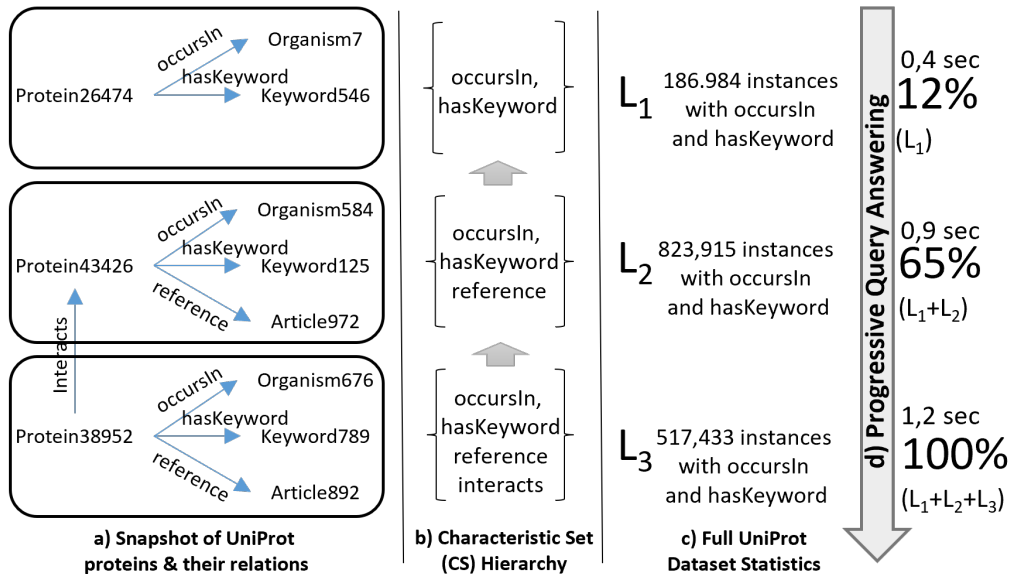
occursIn
Organism7
hasKeyword
Protein26474
Keyword546

occursIn
Organism584
hasKeyword
Protein43426
Keyword125
reference
Article972

Interacts

occursIn
Organism676
hasKeyword
Protein38952
Keyword789
reference
Article892

a) Snapshot of UniProt proteins & their relations

occursIn, hasKeyword

occursIn, hasKeyword reference

occursIn, hasKeyword reference interacts

b) Characteristic Set (CS) Hierarchy

$L_1$ 186.984 instances with occursIn and hasKeyword

$L_2$ 823,915 instances with occursIn and hasKeyword

$L_3$ 517,433 instances with occursIn and hasKeyword

c) Full UniProt Dataset Statistics

d) Progressive Query Answering

0,4 sec
12%
($L_1$)

0,9 sec
65%
($L_1$+$L_2$)

1,2 sec
100%
($L_1$+$L_2$+$L_3$)